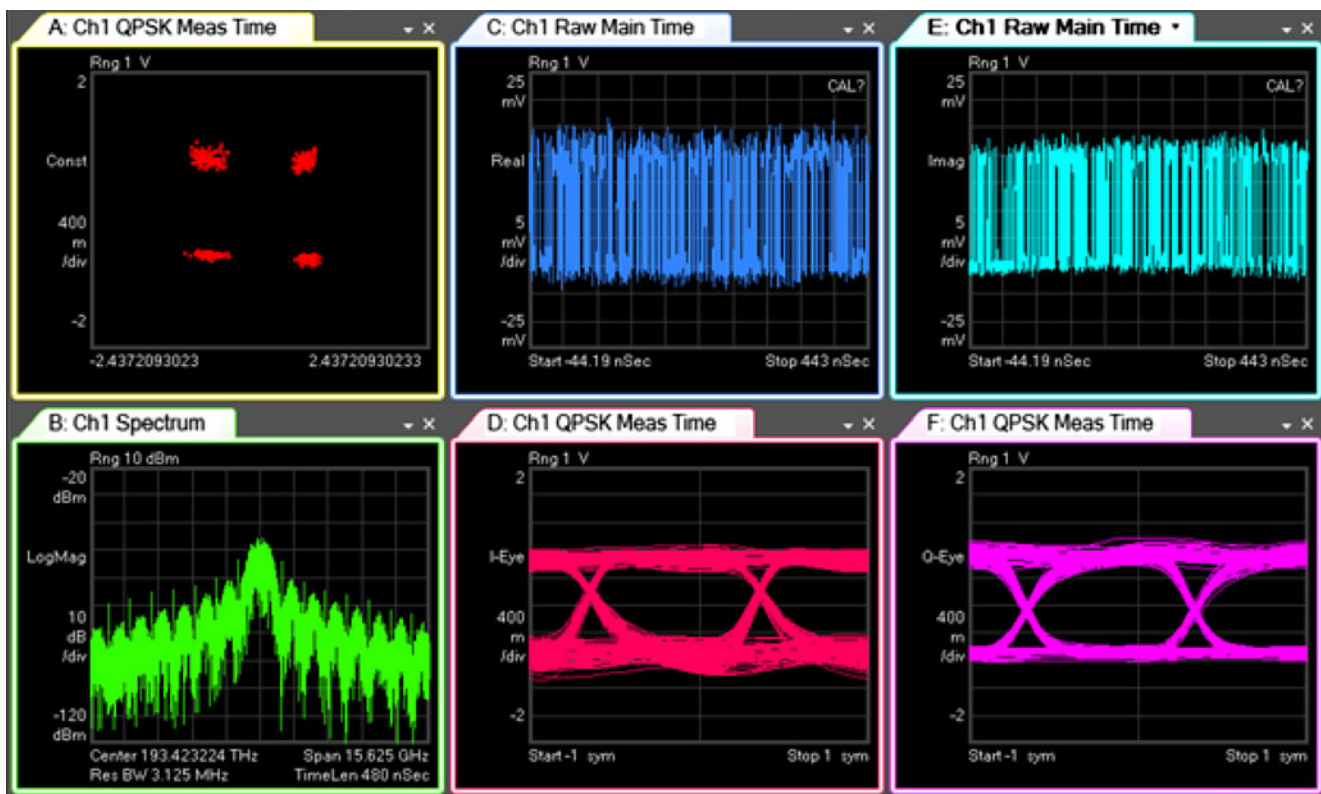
A: Ch1 QPSK Meas Time

Rng 1 V

2

Const

400 m /div

-2

-2.4372093023

2.43720930233

C: Ch1 Raw Main Time

Rng 1 V

25 mV

CAL?

Real

5 mV /div

-25 mV

Start -44.19 nSec

Stop 443 nSec

E: Ch1 Raw Main Time

Rng 1 V

25 mV

CAL?

Imag

5 mV /div

-25 mV

Start -44.19 nSec

Stop 443 nSec

B: Ch1 Spectrum

Rng 10 dBm

-20 dBm

LogMag

10 dB /div

-120 dBm

Center 193.423224 THz

Span 15.625 GHz

Res BW 3.125 MHz

TimeLen 480 nSec

D: Ch1 QPSK Meas Time

Rng 1 V

2

I-Eye

400 m /div

-2

Start -1 sym

Stop 1 sym

F: Ch1 QPSK Meas Time

Rng 1 V

2

Q-Eye

400 m /div

-2

Start -1 sym

Stop 1 sym